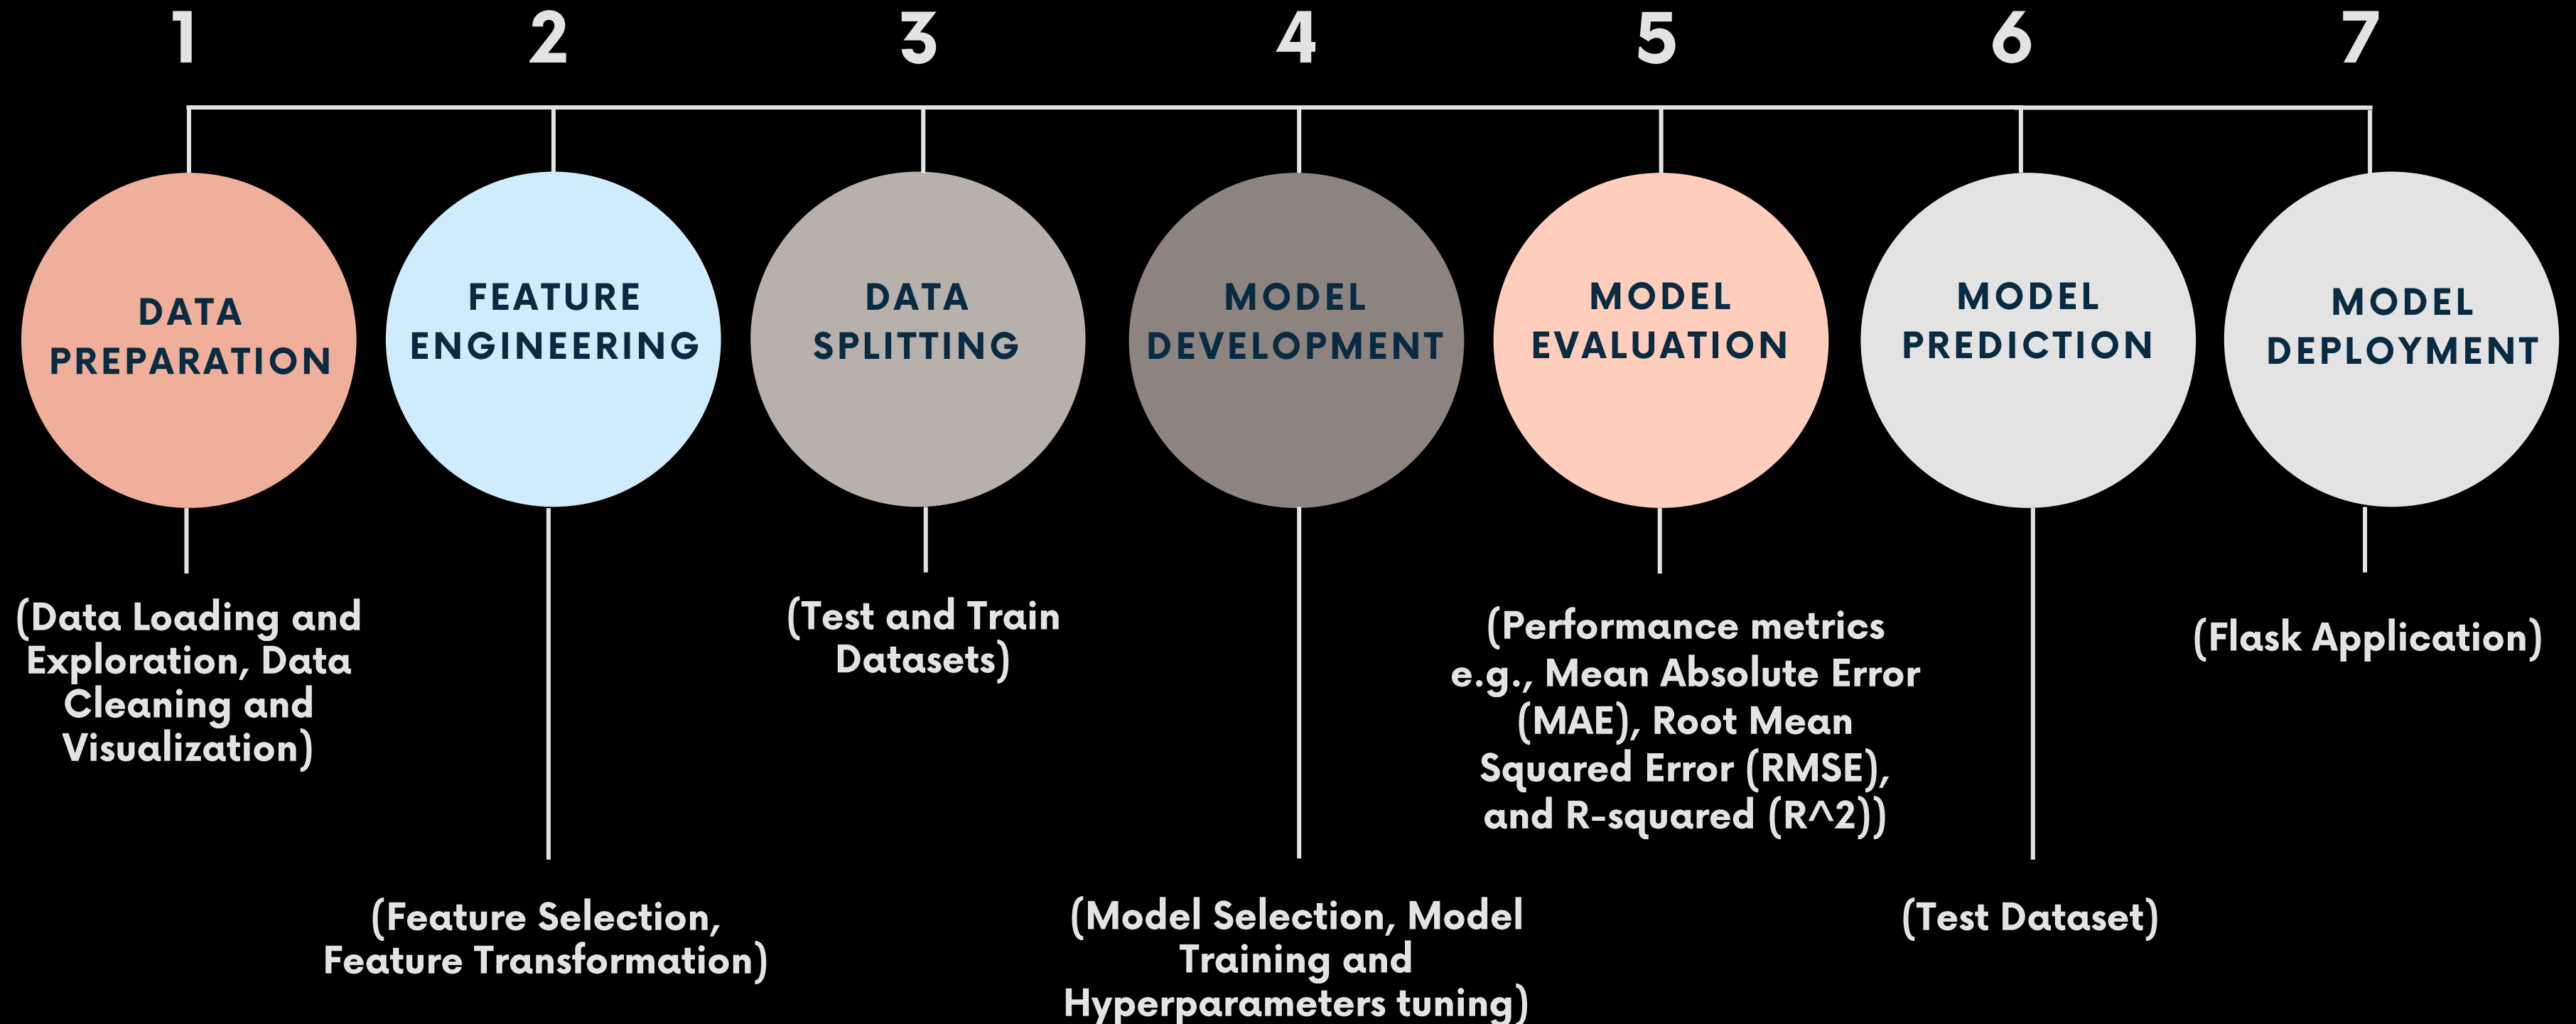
1
DATA PREPARATION
(Data Loading and Exploration, Data Cleaning and Visualization)

2
FEATURE ENGINEERING
(Feature Selection, Feature Transformation)

3
DATA SPLITTING
(Test and Train Datasets)

4
MODEL DEVELOPMENT
(Model Selection, Model Training and Hyperparameters tuning)

5
MODEL EVALUATION
(Performance metrics e.g., Mean Absolute Error (MAE), Root Mean Squared Error (RMSE), and R-squared (R^2))

6
MODEL PREDICTION
(Test Dataset)

7
MODEL DEPLOYMENT
(Flask Application)